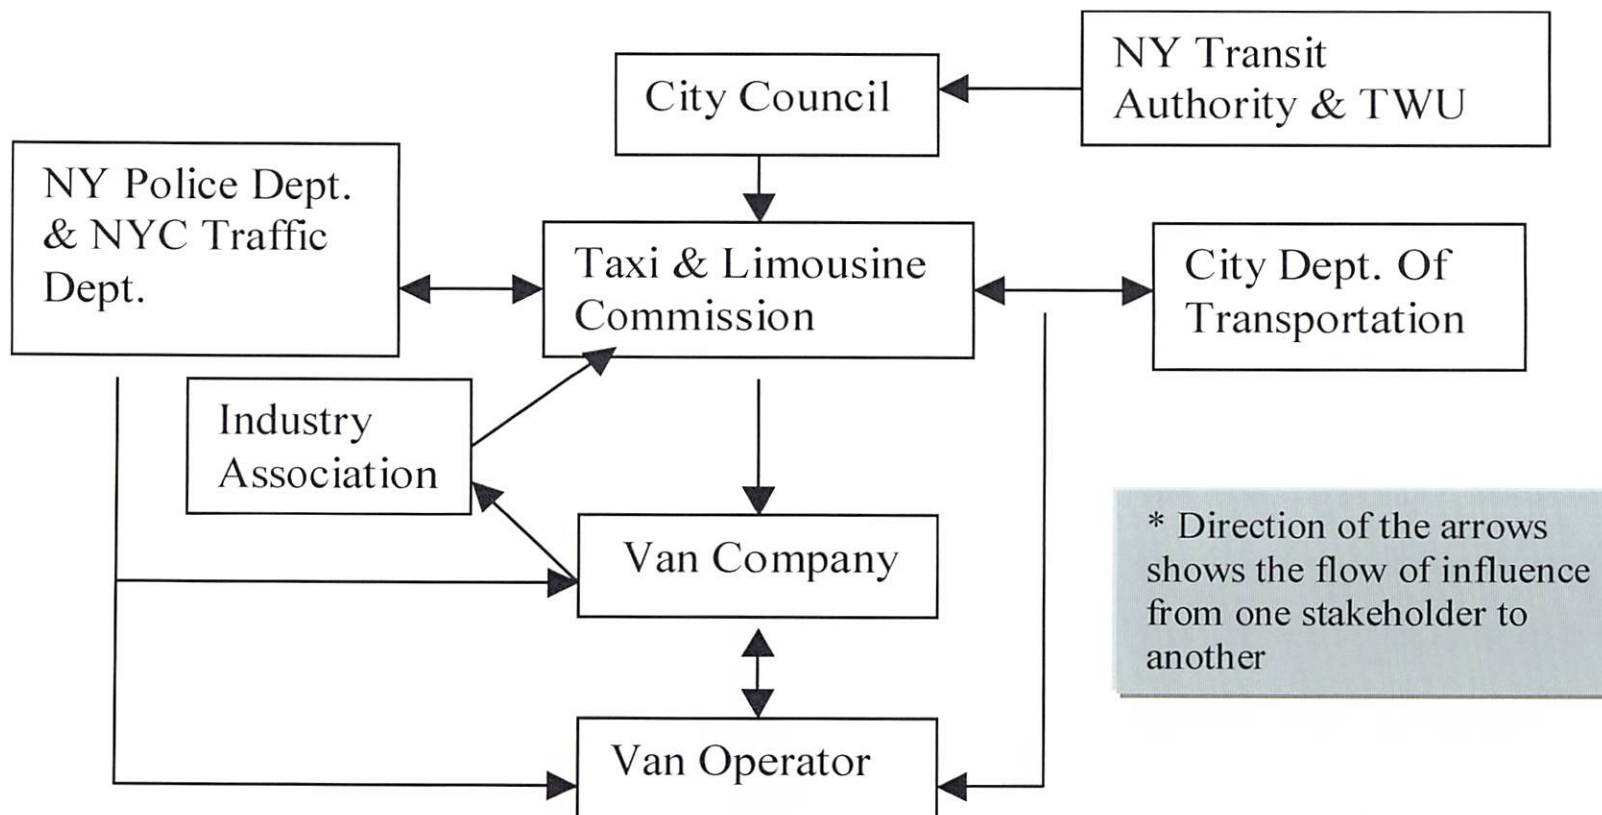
City Council

NY Transit Authority & TWU

NY Police Dept. & NYC Traffic Dept.

Taxi & Limousine Commission

City Dept. Of Transportation

Industry Association

Van Company

* Direction of the arrows shows the flow of influence from one stakeholder to another

Van Operator